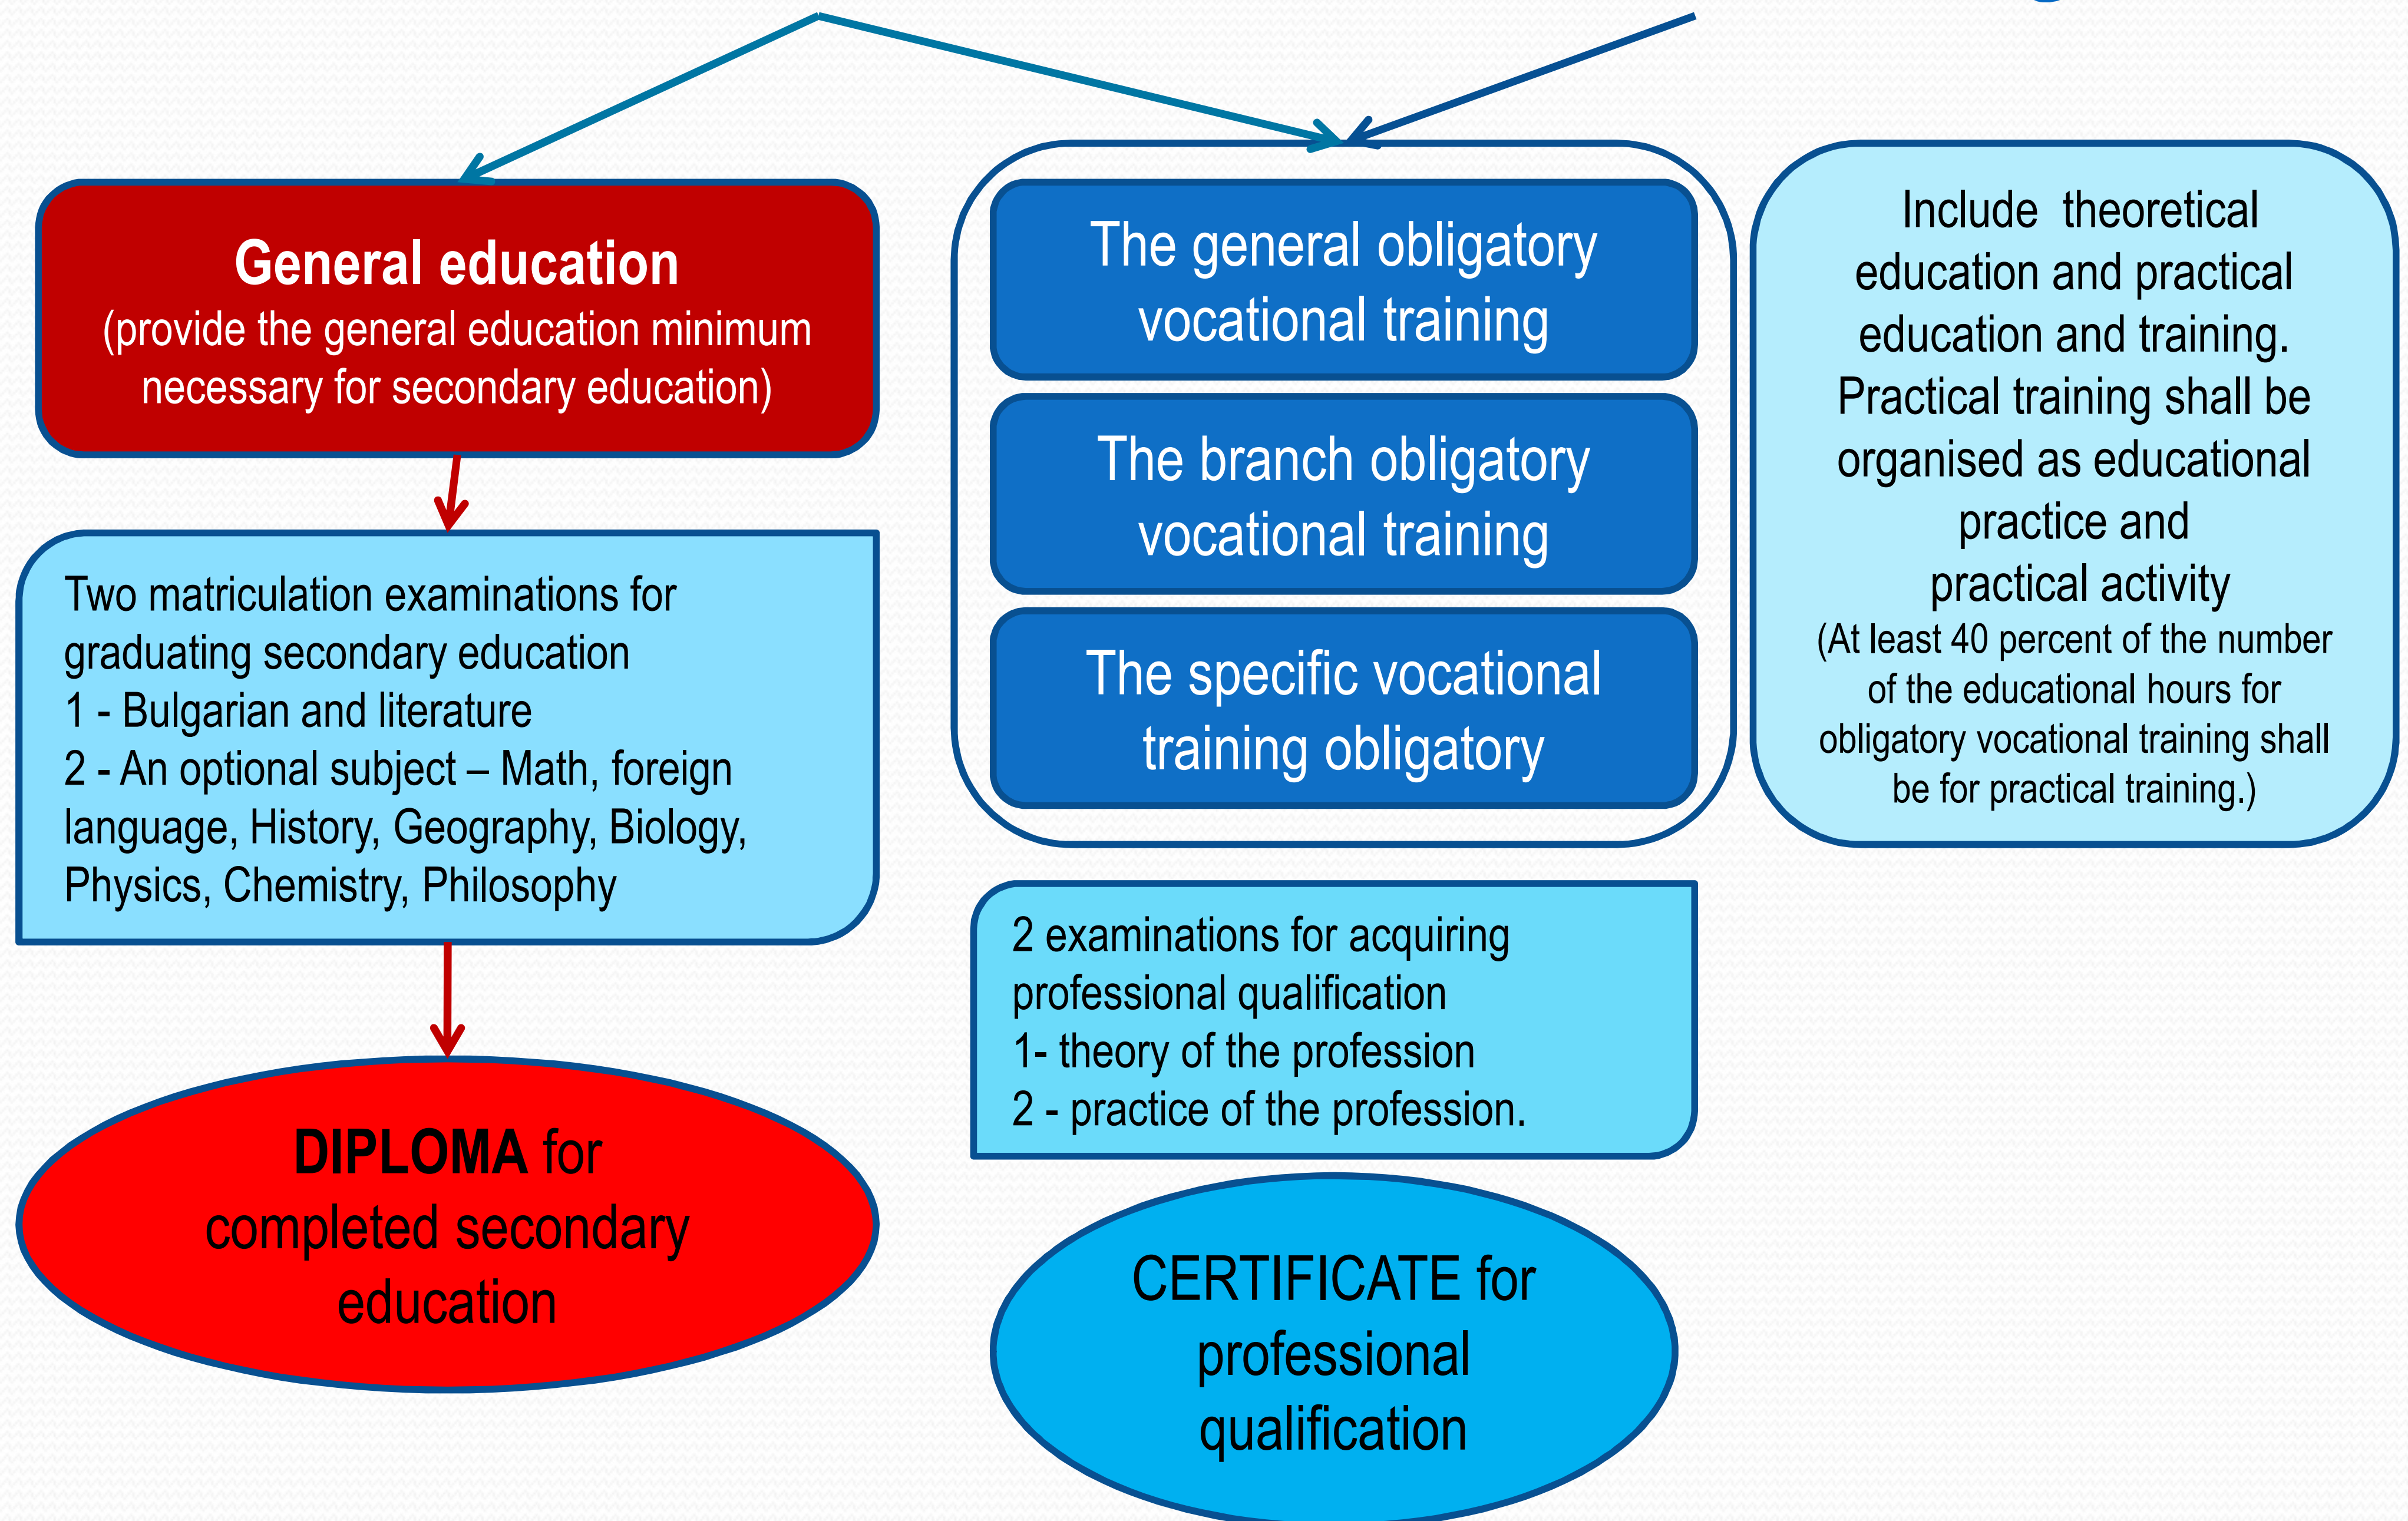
General education
(provide the general education minimum necessary for secondary education)

Two matriculation examinations for graduating secondary education
1 - Bulgarian and literature
2 - An optional subject – Math, foreign language, History, Geography, Biology, Physics, Chemistry, Philosophy

DIPLOMA for completed secondary education

The general obligatory vocational training

The branch obligatory vocational training

The specific vocational training obligatory

2 examinations for acquiring professional qualification
1- theory of the profession
2 - practice of the profession.

CERTIFICATE for professional qualification

Include theoretical education and practical education and training. Practical training shall be organised as educational practice and practical activity
(At least 40 percent of the number of the educational hours for obligatory vocational training shall be for practical training.)